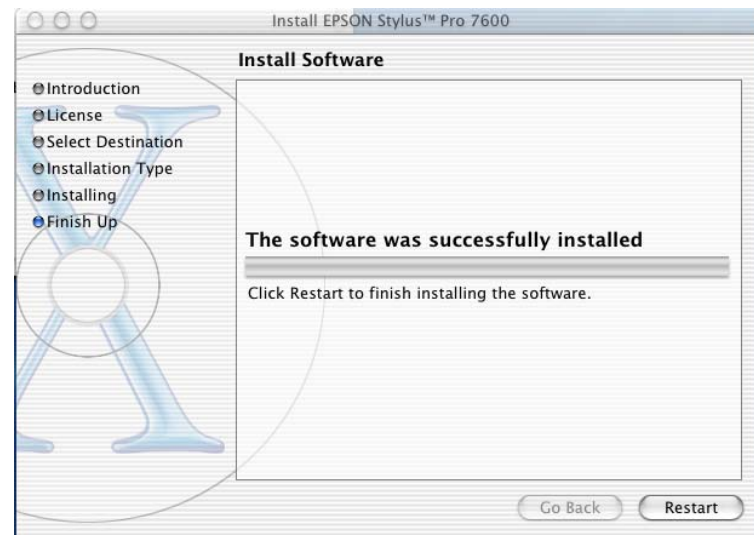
Install EPSON Stylus™ Pro 7600

Install Software

Introduction
License
Select Destination
Installation Type
Installing
Finish Up

The software was successfully installed

Click Restart to finish installing the software.

Go Back
Restart